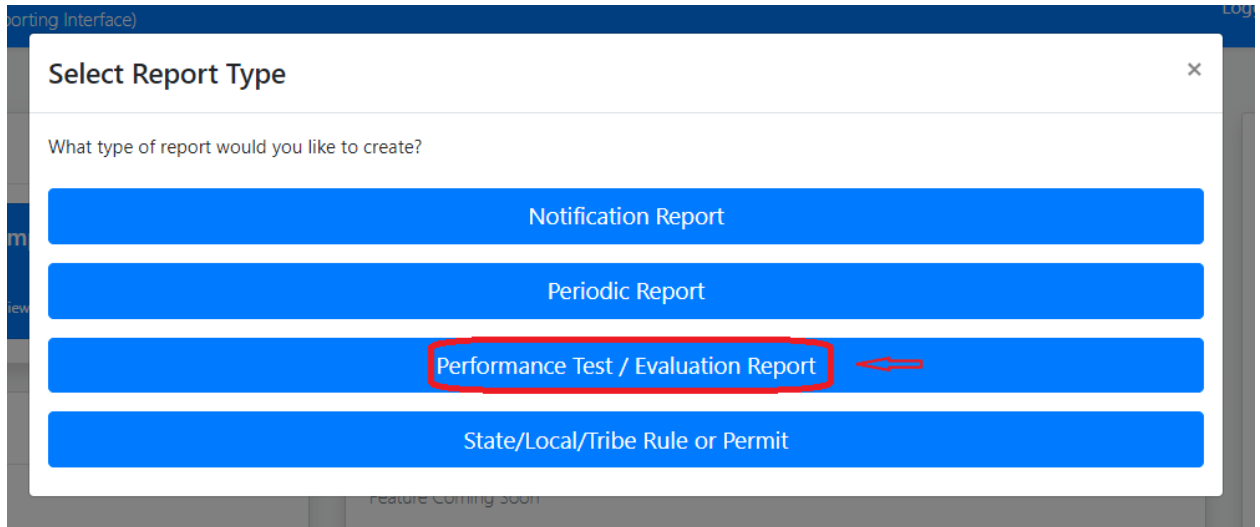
porting Interface)

Log

Select Report Type

×

What type of report would you like to create?

Notification Report

Periodic Report

Performance Test / Evaluation Report

State/Local/Tribe Rule or Permit

m

iew

Feature Coming Soon